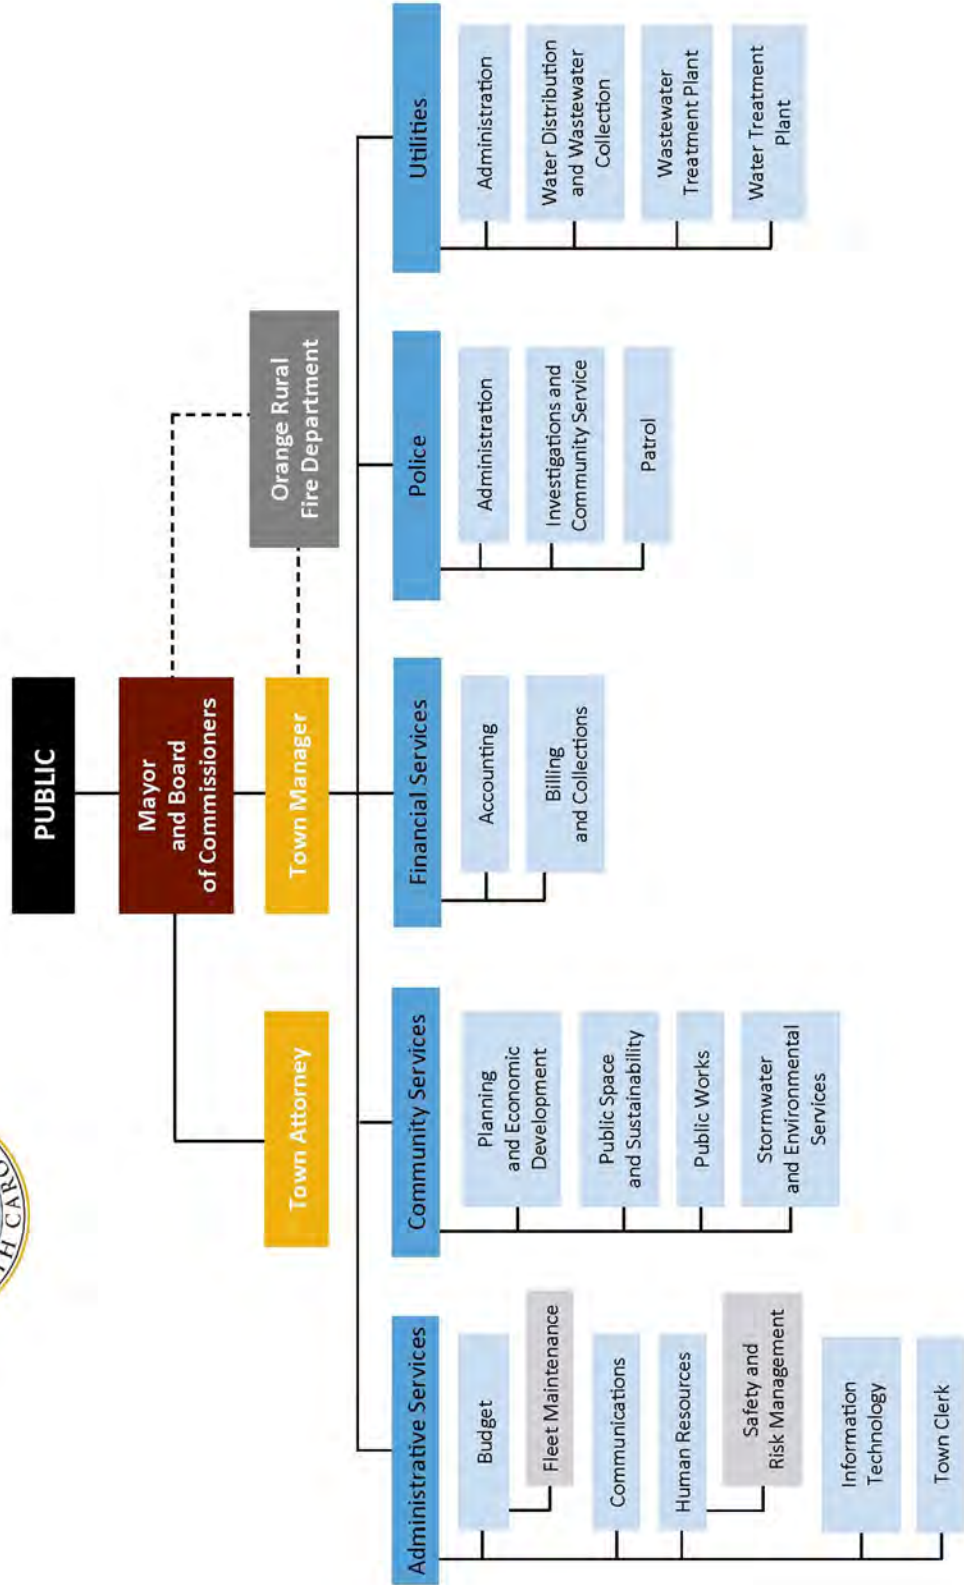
PUBLIC

Mayor and Board of Commissioners

Town Manager

Orange Rural Fire Department

Town Attorney

Utilities

Administration

Water Distribution and Wastewater Collection

Wastewater Treatment Plant

Water Treatment Plant

Police

Administration

Investigations and Community Service

Patrol

Financial Services

Accounting

Billing and Collections

Community Services

Planning and Economic Development

Public Space and Sustainability

Public Works

Stormwater and Environmental Services

Administrative Services

Budget

Fleet Maintenance

Communications

Human Resources

Safety and Risk Management

Information Technology

Town Clerk

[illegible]TH CARO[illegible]